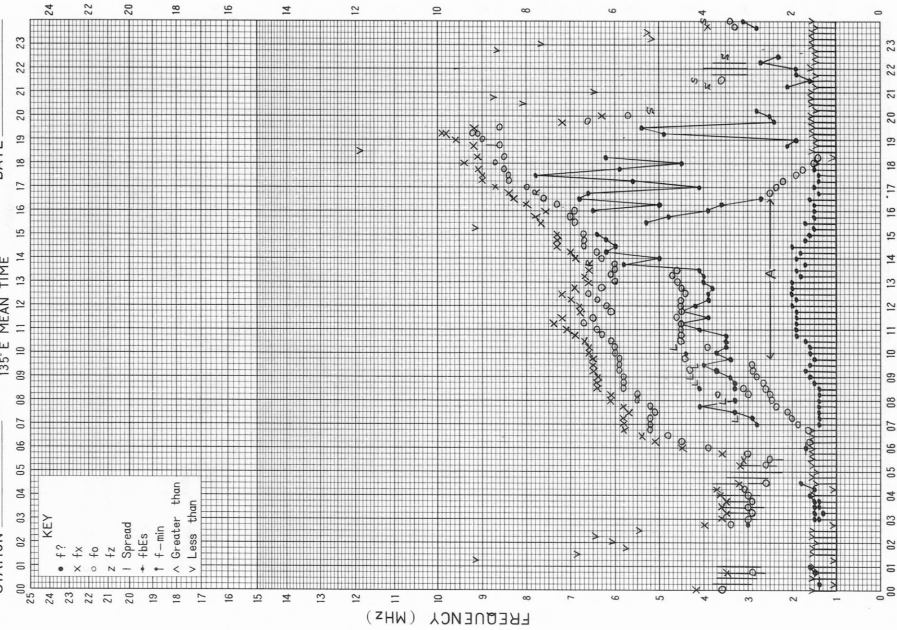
STATION
135° E MEAN TIME
DATE

KEY
• f?
× fx
○ fo
z fz
| Spread
• fbEs
↑ f-min
^ Greater than
v Less than

FREQUENCY (MHz)

25 24 23 22 21 20 19 18 17 16 15 14 13 12 11 10 9 8 7 6 5 4 3 2 1 0

00 01 02 03 04 05 06 07 08 09 10 11 12 13 14 15 16 17 18 19 20 21 22 23

24 22 20 18 16 14 12 10 8 6 4 2 0

A
L
S